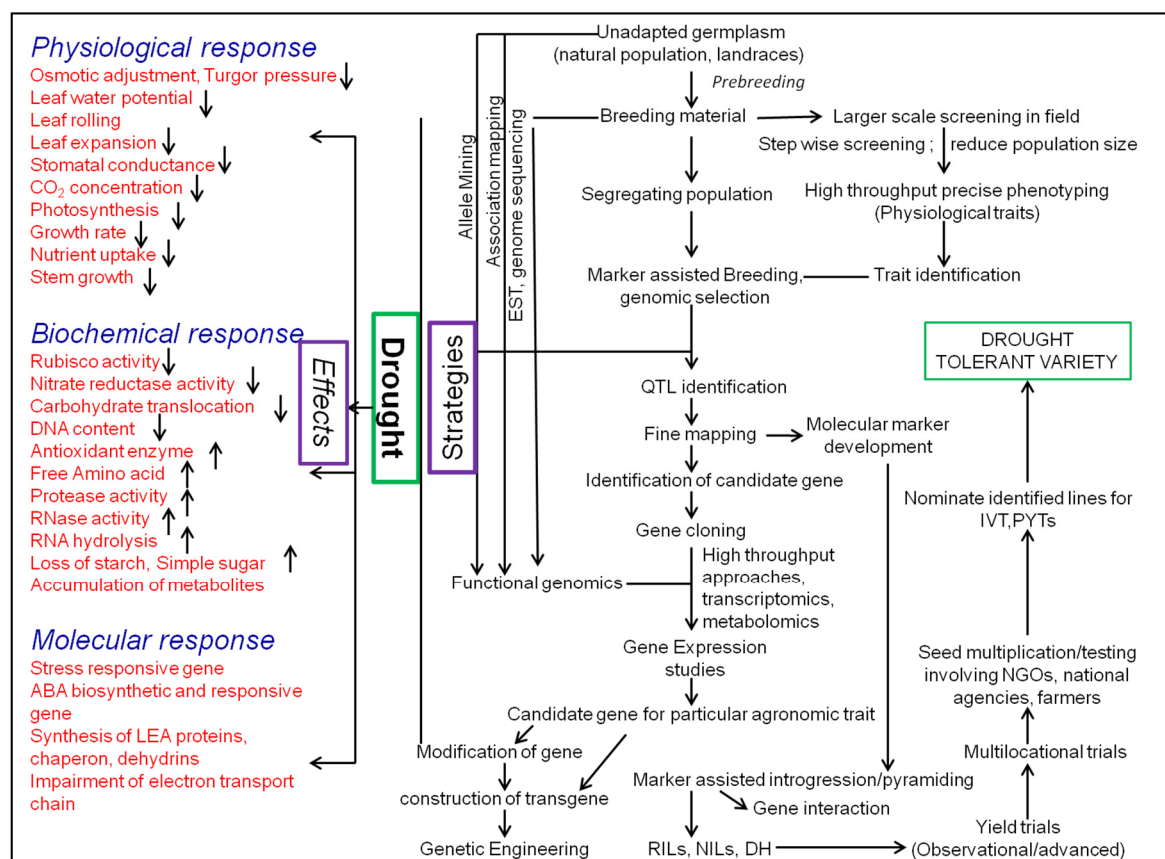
Physiological response
Osmotic adjustment, Turgor pressure ↓
Leaf water potential ↓
Leaf rolling
Leaf expansion ↓
Stomatal conductance ↓
$CO_2$ concentration ↓
Photosynthesis ↓
Growth rate ↓
Nutrient uptake ↓
Stem growth ↓

Biochemical response
Rubisco activity ↓
Nitrate reductase activity ↓
Carbohydrate translocation ↓
DNA content ↓
Antioxidant enzyme ↑
Free Amino acid ↑
Protease activity ↑
RNase activity ↑
RNA hydrolysis ↑
Loss of starch, Simple sugar ↑
Accumulation of metabolites

Molecular response
Stress responsive gene
ABA biosynthetic and responsive gene
Synthesis of LEA proteins, chaperon, dehydrins
Impairment of electron transport chain

Effects

Drought

Strategies

Allele Mining

Association mapping

EST, genome sequencing

Unadapted germplasm (natural population, landraces)

Prebreeding

Breeding material

Larger scale screening in field

Step wise screening ; reduce population size

Segregating population

High throughput precise phenotyping (Physiological traits)

Marker assisted Breeding, genomic selection

Trait identification

DROUGHT TOLERANT VARIETY

QTL identification

Fine mapping

Molecular marker development

Identification of candidate gene

Nominate identified lines for IVT,PYTs

Gene cloning

Functional genomics

High throughput approaches, transcriptomics, metabolomics

Gene Expression studies

Seed multiplication/testing involving NGOs, national agencies, farmers

Candidate gene for particular agronomic trait

Modification of gene

Multilocational trials

Marker assisted introgression/pyramiding

construction of transgene

Gene interaction

Genetic Engineering

RILs, NILs, DH

Yield trials (Observational/advanced)